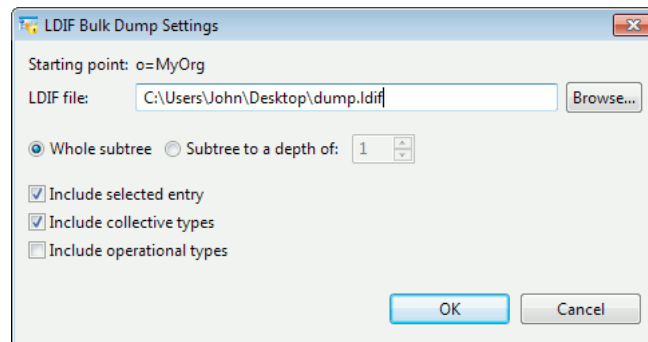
LDIF Bulk Dump Settings

Starting point: o=MyOrg

LDIF file: C:\Users\John\Desktop\dump.ldif Browse...

Whole subtree Subtree to a depth of: 1

Include selected entry
Include collective types
Include operational types

OK Cancel